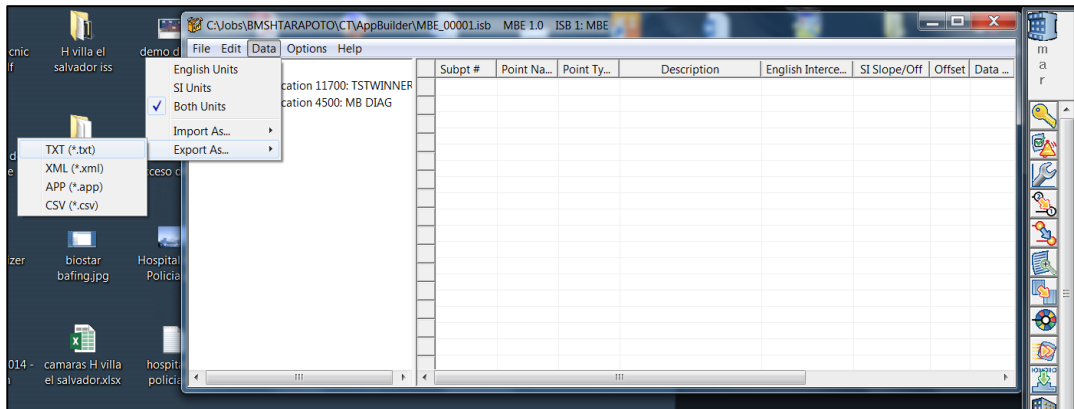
cnic
lf

H villa el salvador iss

demo d

C:\Jobs\BMSHTARAPOTO\CT\AppBuilder\MBE_00001.isb MBE 1.0 ISB 1: MBE

File Edit Data Options Help

English Units
SI Units
✓ Both Units
Import As...
Export As...

TXT (*.txt)
XML (*.xml)
APP (*.app)
CSV (*.csv)

cation 11700: TSTWINNER
cation 4500: MB DIAG

| Subpt # | Point Na... | Point Ty... | Description | English Interce... | SI Slope/Off | Offset | Data ... |
|---|---|---|---|---|---|---|---|

d
e

cceso d

izer

biostar bafing.jpg

Hospital Policia

2014 -

camaras H villa el salvador.xlsx

hospit policia

m
a
r